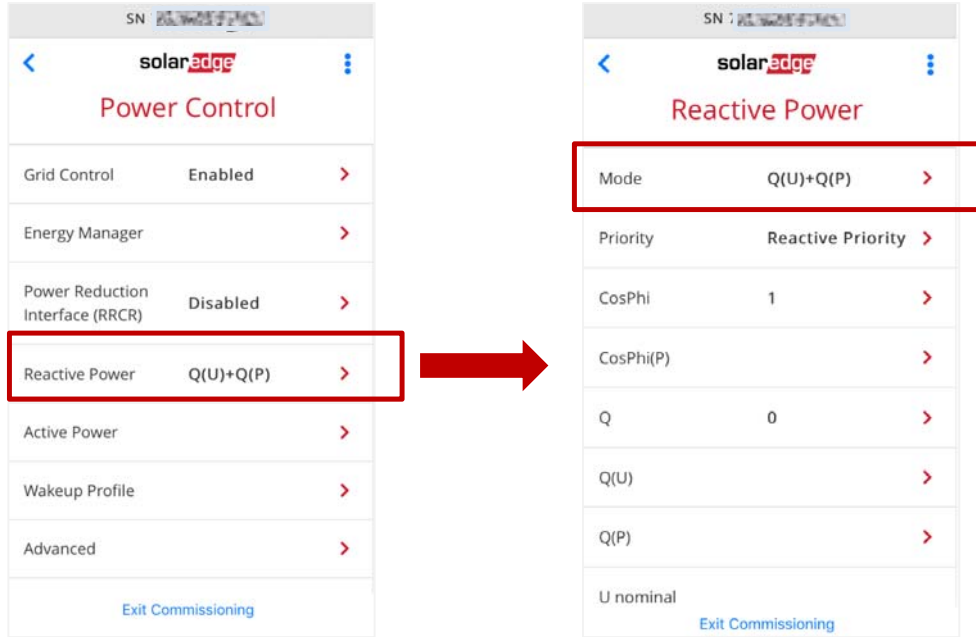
SN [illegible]

<

solaredge

Power Control

Grid Control Enabled >

Energy Manager >

Power Reduction Interface (RRCR) Disabled >

Reactive Power Q(U)+Q(P) >

Active Power >

Wakeup Profile >

Advanced >

Exit Commissioning

SN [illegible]

<

solaredge

Reactive Power

Mode Q(U)+Q(P) >

Priority Reactive Priority >

CosPhi 1 >

CosPhi(P) >

Q 0 >

Q(U) >

Q(P) >

U nominal

Exit Commissioning